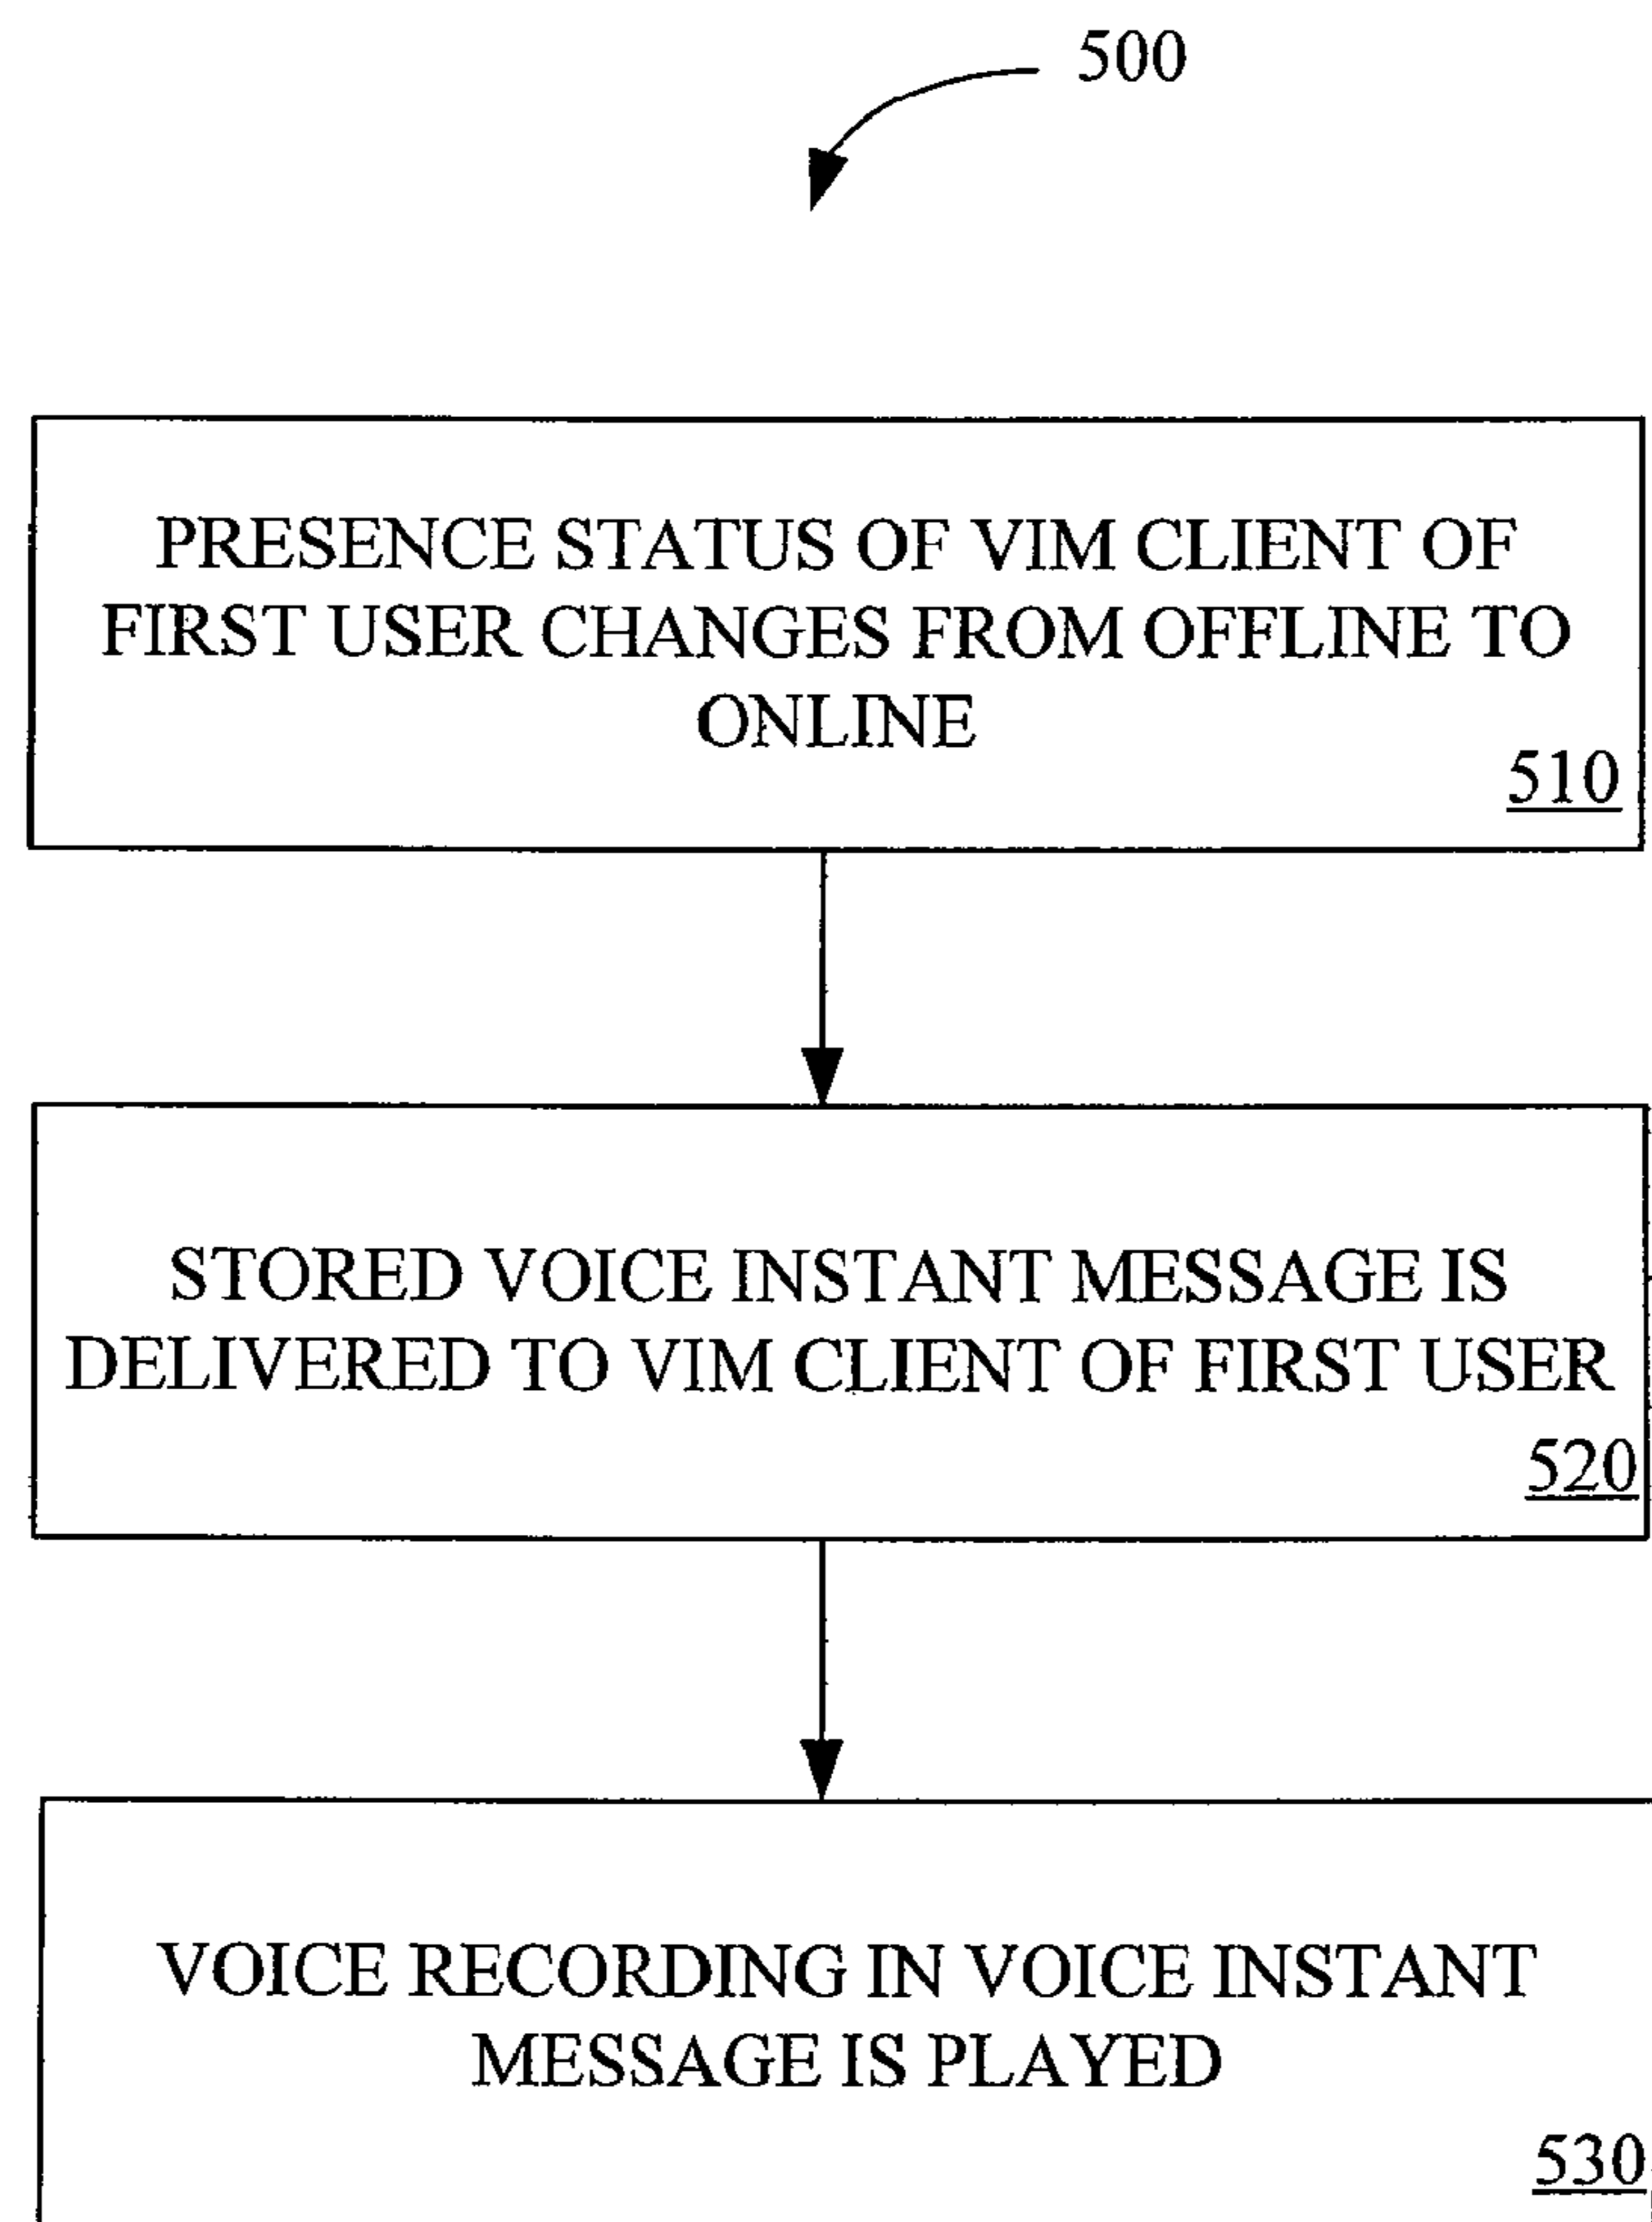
500

PRESENCE STATUS OF VIM CLIENT OF FIRST USER CHANGES FROM OFFLINE TO ONLINE

510

STORED VOICE INSTANT MESSAGE IS DELIVERED TO VIM CLIENT OF FIRST USER

520

VOICE RECORDING IN VOICE INSTANT MESSAGE IS PLAYED

530